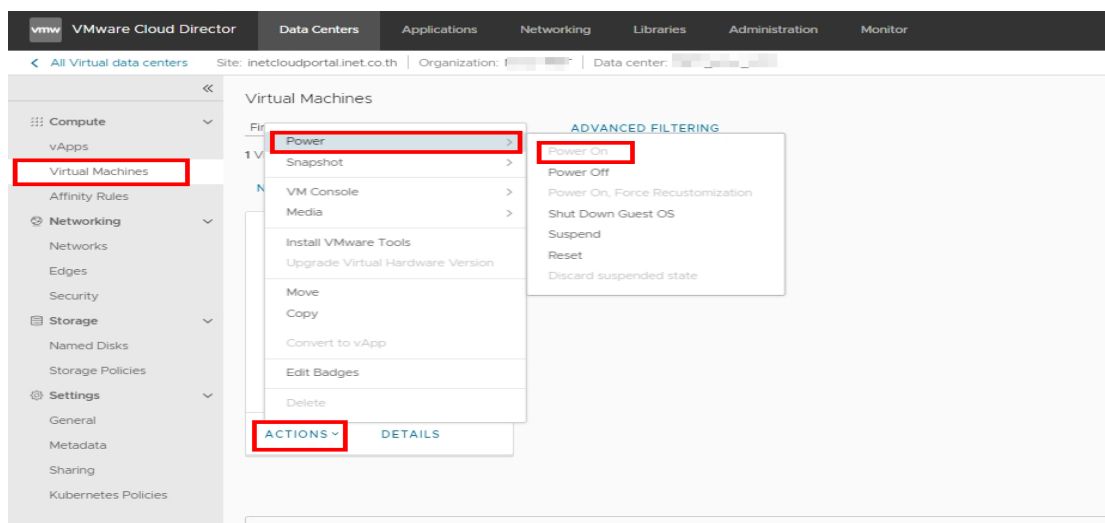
vmw VMware Cloud Director
Data Centers
Applications
Networking
Libraries
Administration
Monitor

< All Virtual data centers
Site: inetcloudportal.inet.co.th | Organization: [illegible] | Data center: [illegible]

«
Compute
vApps
Virtual Machines
Affinity Rules
Networking
Networks
Edges
Security
Storage
Named Disks
Storage Policies
Settings
General
Metadata
Sharing
Kubernetes Policies

Virtual Machines
Fi
ADVANCED FILTERING
1 V
N

Power >
Snapshot >
VM Console >
Media >
Install VMware Tools
Upgrade Virtual Hardware Version
Move
Copy
Convert to vApp
Edit Badges
Delete

Power On
Power Off
Power On, Force Recustomization
Shut Down Guest OS
Suspend
Reset
Discard suspended state

ACTIONS
DETAILS